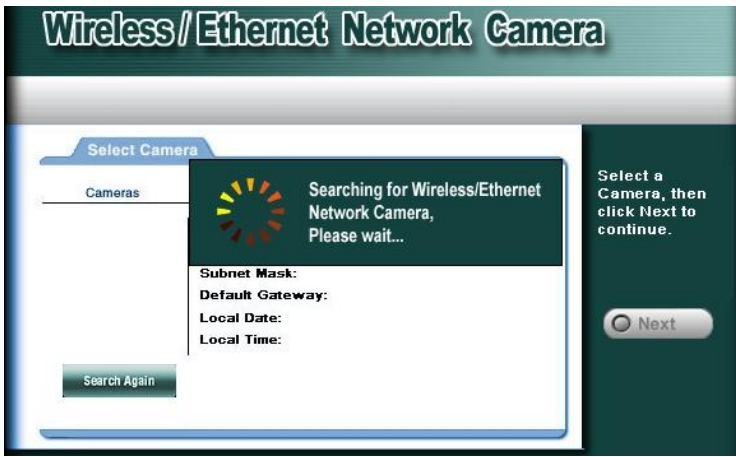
Wireless / Ethernet Network Camera

Select Camera

Cameras

Searching for Wireless/Ethernet Network Camera, Please wait...

Subnet Mask:

Default Gateway:

Local Date:

Local Time:

Search Again

Select a Camera, then click Next to continue.

Next